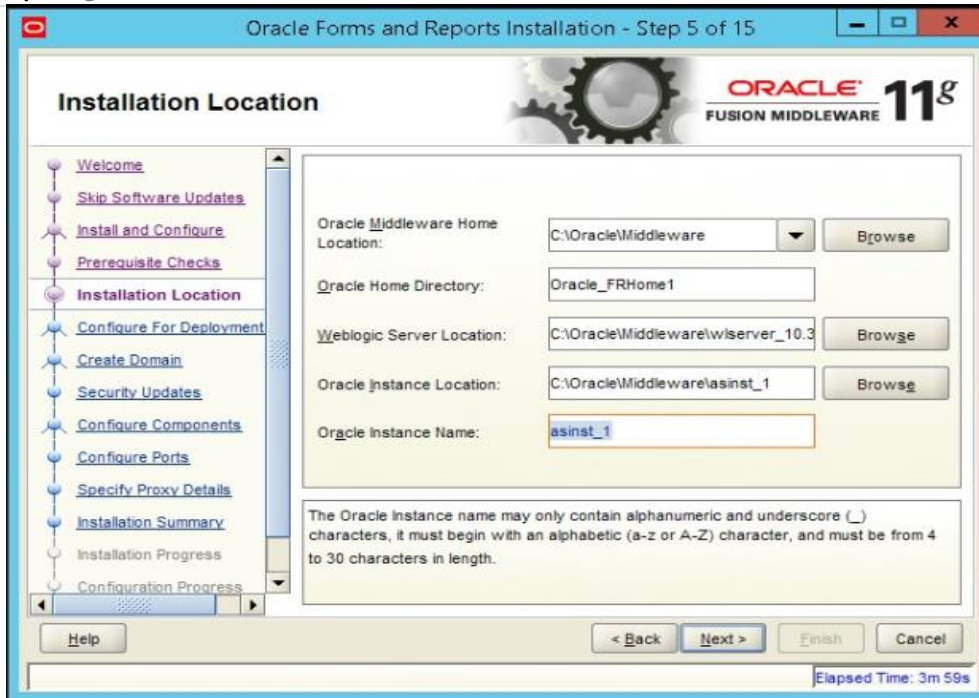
Oracle Forms and Reports Installation - Step 5 of 15

Installation Location

ORACLE FUSION MIDDLEWARE 11g

Welcome
Skip Software Updates
Install and Configure
Prerequisite Checks
Installation Location
Configure For Deployment
Create Domain
Security Updates
Configure Components
Configure Ports
Specify Proxy Details
Installation Summary
Installation Progress
Configuration Progress

Oracle Middleware Home Location: C:\Oracle\Middleware Browse
Oracle Home Directory: Oracle_FRHome1
Weblogic Server Location: C:\Oracle\Middleware\wlserver_10.3 Browse
Oracle Instance Location: C:\Oracle\Middleware\asinst_1 Browse
Oracle Instance Name: asinst_1

The Oracle Instance name may only contain alphanumeric and underscore (_) characters, it must begin with an alphabetic (a-z or A-Z) character, and must be from 4 to 30 characters in length.

Help
< Back
Next >
Finish
Cancel

Elapsed Time: 3m 59s